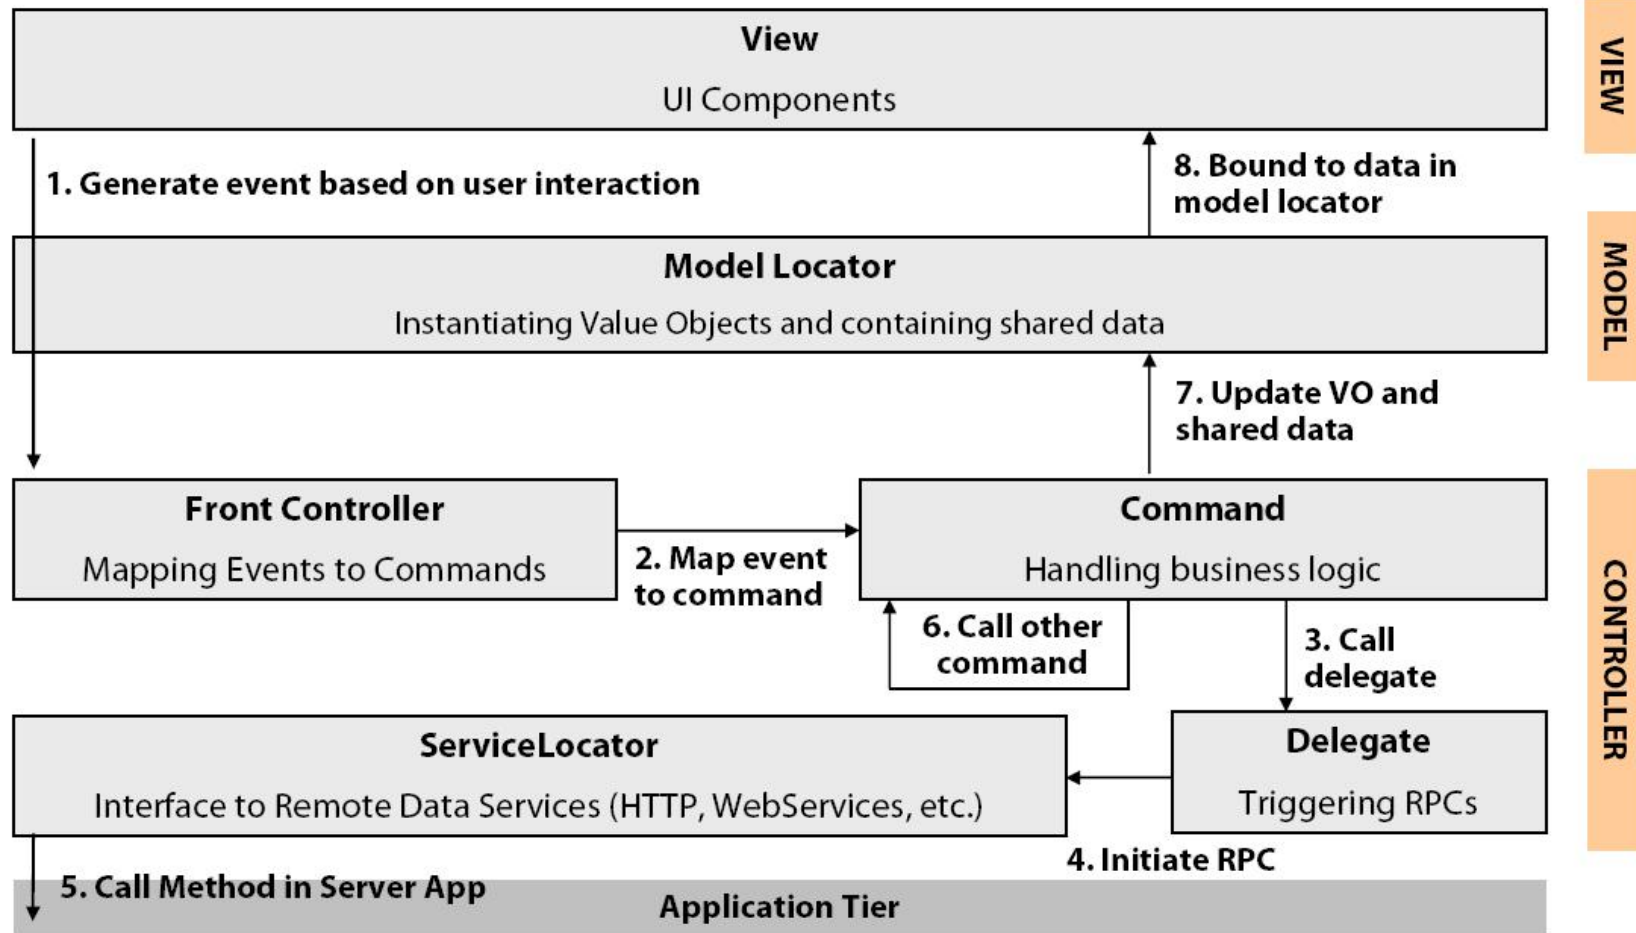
View

UI Components

VIEW

1. Generate event based on user interaction

8. Bound to data in model locator

Model Locator

Instantiating Value Objects and containing shared data

MODEL

7. Update VO and shared data

Front Controller

Mapping Events to Commands

2. Map event to command

Command

Handling business logic

6. Call other command

3. Call delegate

CONTROLLER

ServiceLocator

Interface to Remote Data Services (HTTP, WebServices, etc.)

Delegate

Triggering RPCs

4. Initiate RPC

5. Call Method in Server App

Application Tier